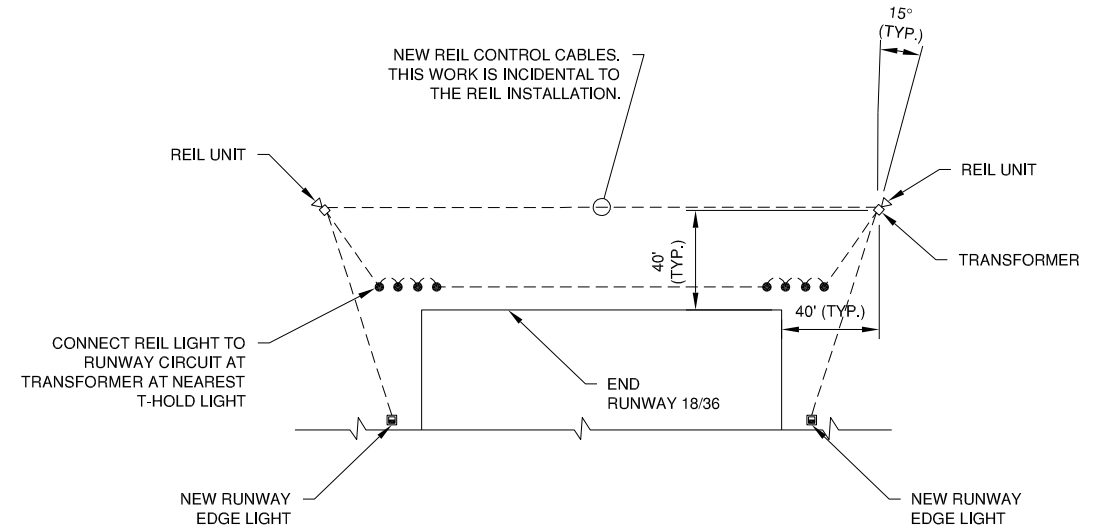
15°
(TYP.)

NEW REIL CONTROL CABLES. THIS WORK IS INCIDENTAL TO THE REIL INSTALLATION.

REIL UNIT

REIL UNIT

TRANSFORMER

40' (TYP.)

40' (TYP.)

CONNECT REIL LIGHT TO RUNWAY CIRCUIT AT TRANSFORMER AT NEAREST T-HOLD LIGHT

END RUNWAY 18/36

NEW RUNWAY EDGE LIGHT

NEW RUNWAY EDGE LIGHT